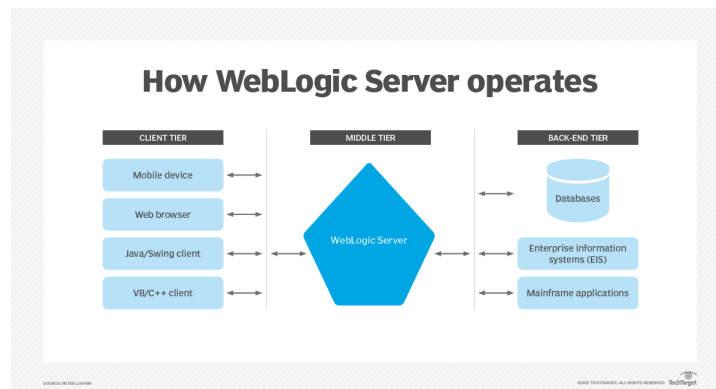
How WebLogic Server operates

CLIENT TIER

Mobile device

Web browser

Java/Swing client

VB/C++ client

MIDDLE TIER

WebLogic Server

BACK-END TIER

Databases

Enterprise information systems (EIS)

Mainframe applications

SOURCE: PETER LOSHIN

©2022 TECHTARGET. ALL RIGHTS RESERVED TechTarget